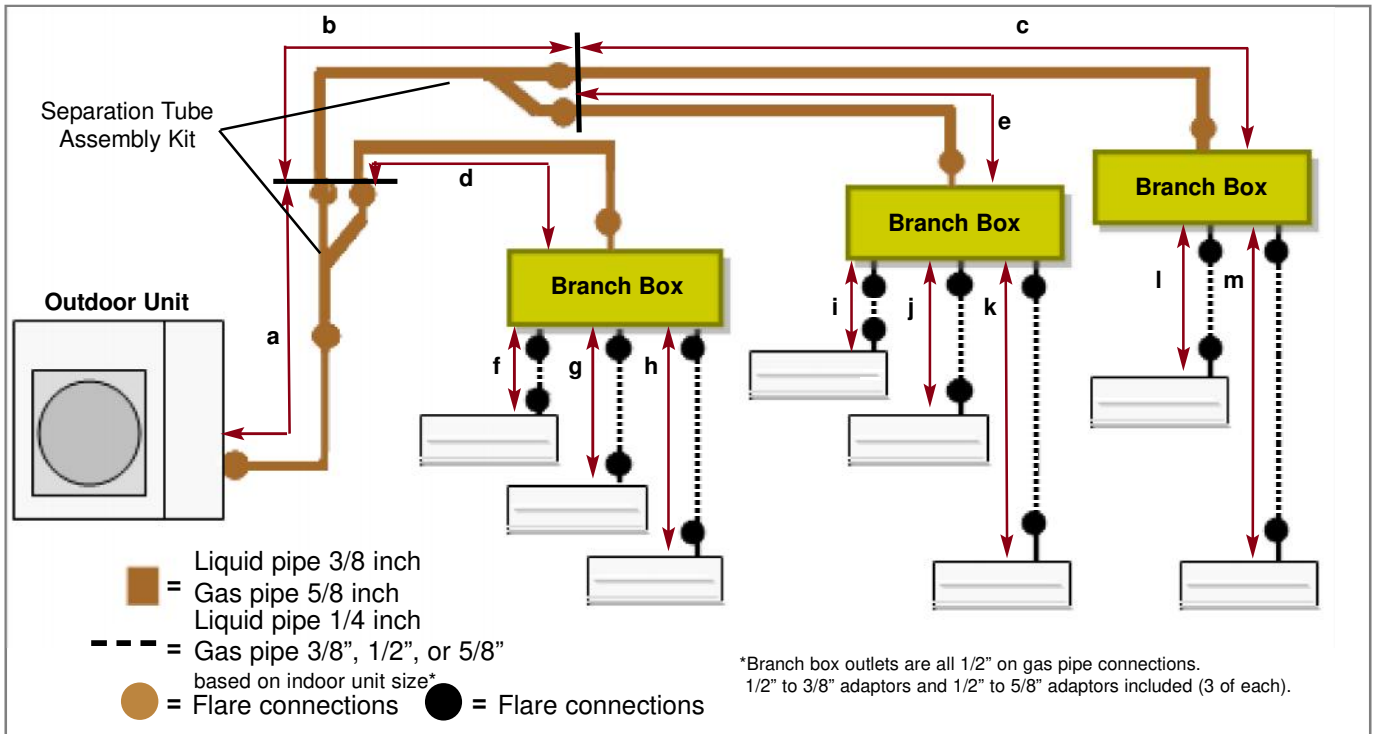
b

c

Separation Tube Assembly Kit

e

d

Branch Box

Branch Box

Branch Box

Outdoor Unit

a

i

j

k

l

m

f

g

h

= Liquid pipe 3/8 inch
Gas pipe 5/8 inch

= Liquid pipe 1/4 inch
Gas pipe 3/8", 1/2", or 5/8"
based on indoor unit size*

= Flare connections

= Flare connections

*Branch box outlets are all 1/2" on gas pipe connections.
1/2" to 3/8" adaptors and 1/2" to 5/8" adaptors included (3 of each).